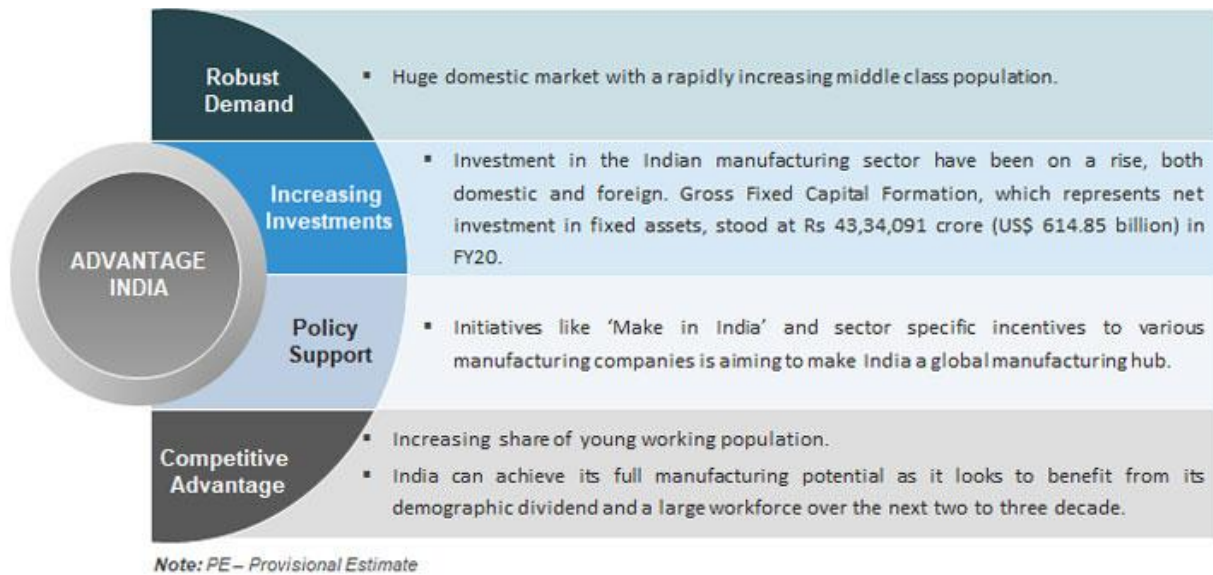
ADVANTAGE INDIA

Robust Demand

▪ Huge domestic market with a rapidly increasing middle class population.

Increasing Investments

▪ Investment in the Indian manufacturing sector have been on a rise, both domestic and foreign. Gross Fixed Capital Formation, which represents net investment in fixed assets, stood at Rs 43,34,091 crore (US$ 614.85 billion) in FY20.

Policy Support

▪ Initiatives like 'Make in India' and sector specific incentives to various manufacturing companies is aiming to make India a global manufacturing hub.

Competitive Advantage

▪ Increasing share of young working population.

▪ India can achieve its full manufacturing potential as it looks to benefit from its demographic dividend and a large workforce over the next two to three decade.

Note: PE – Provisional Estimate